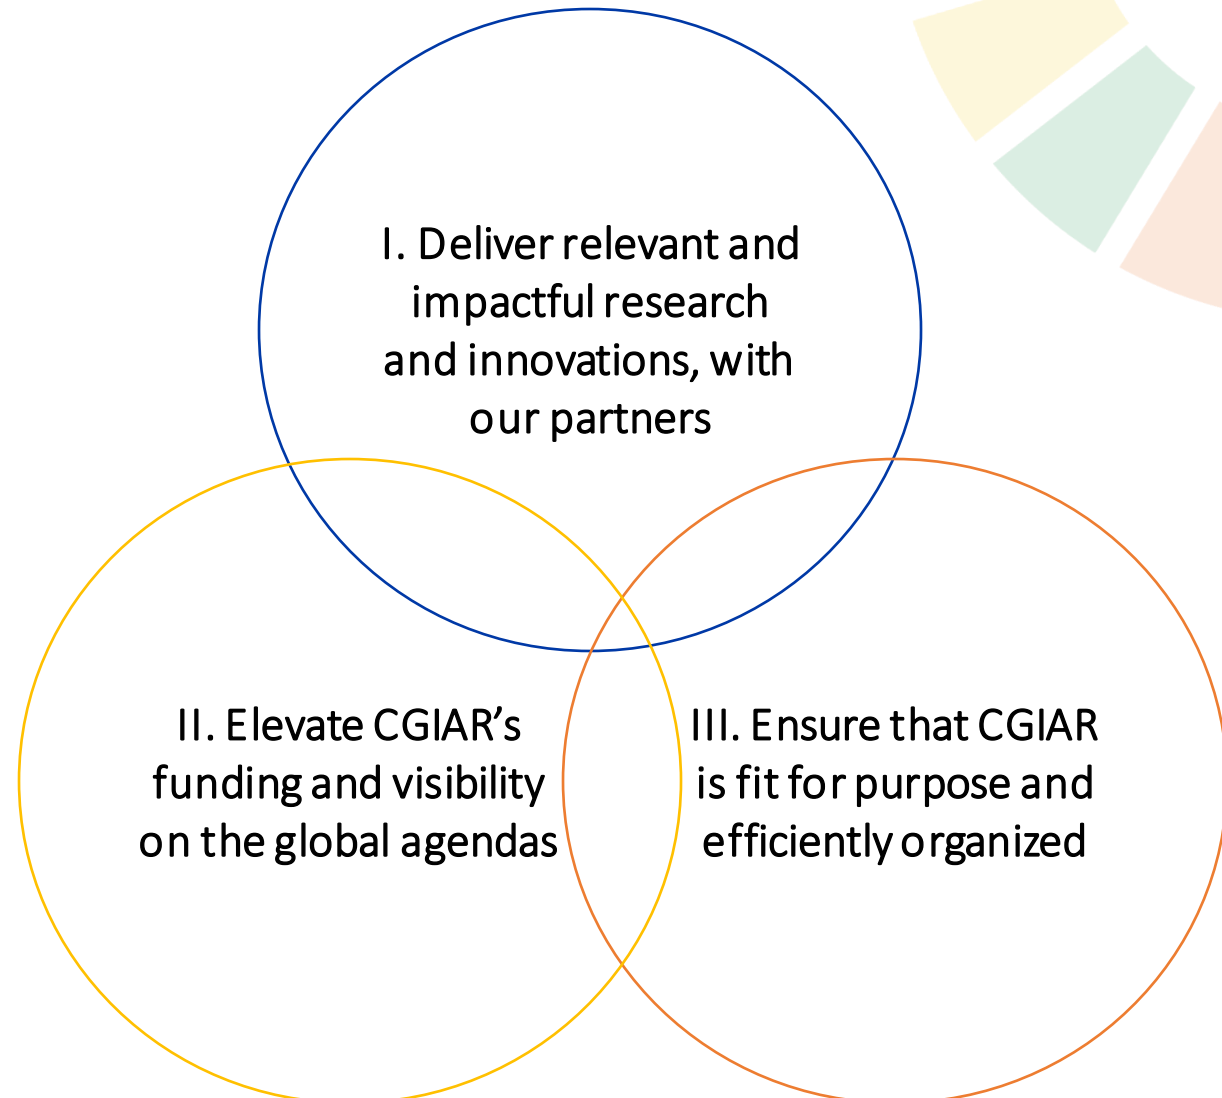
I. Deliver relevant and impactful research and innovations, with our partners

II. Elevate CGIAR’s funding and visibility on the global agendas

III. Ensure that CGIAR is fit for purpose and efficiently organized